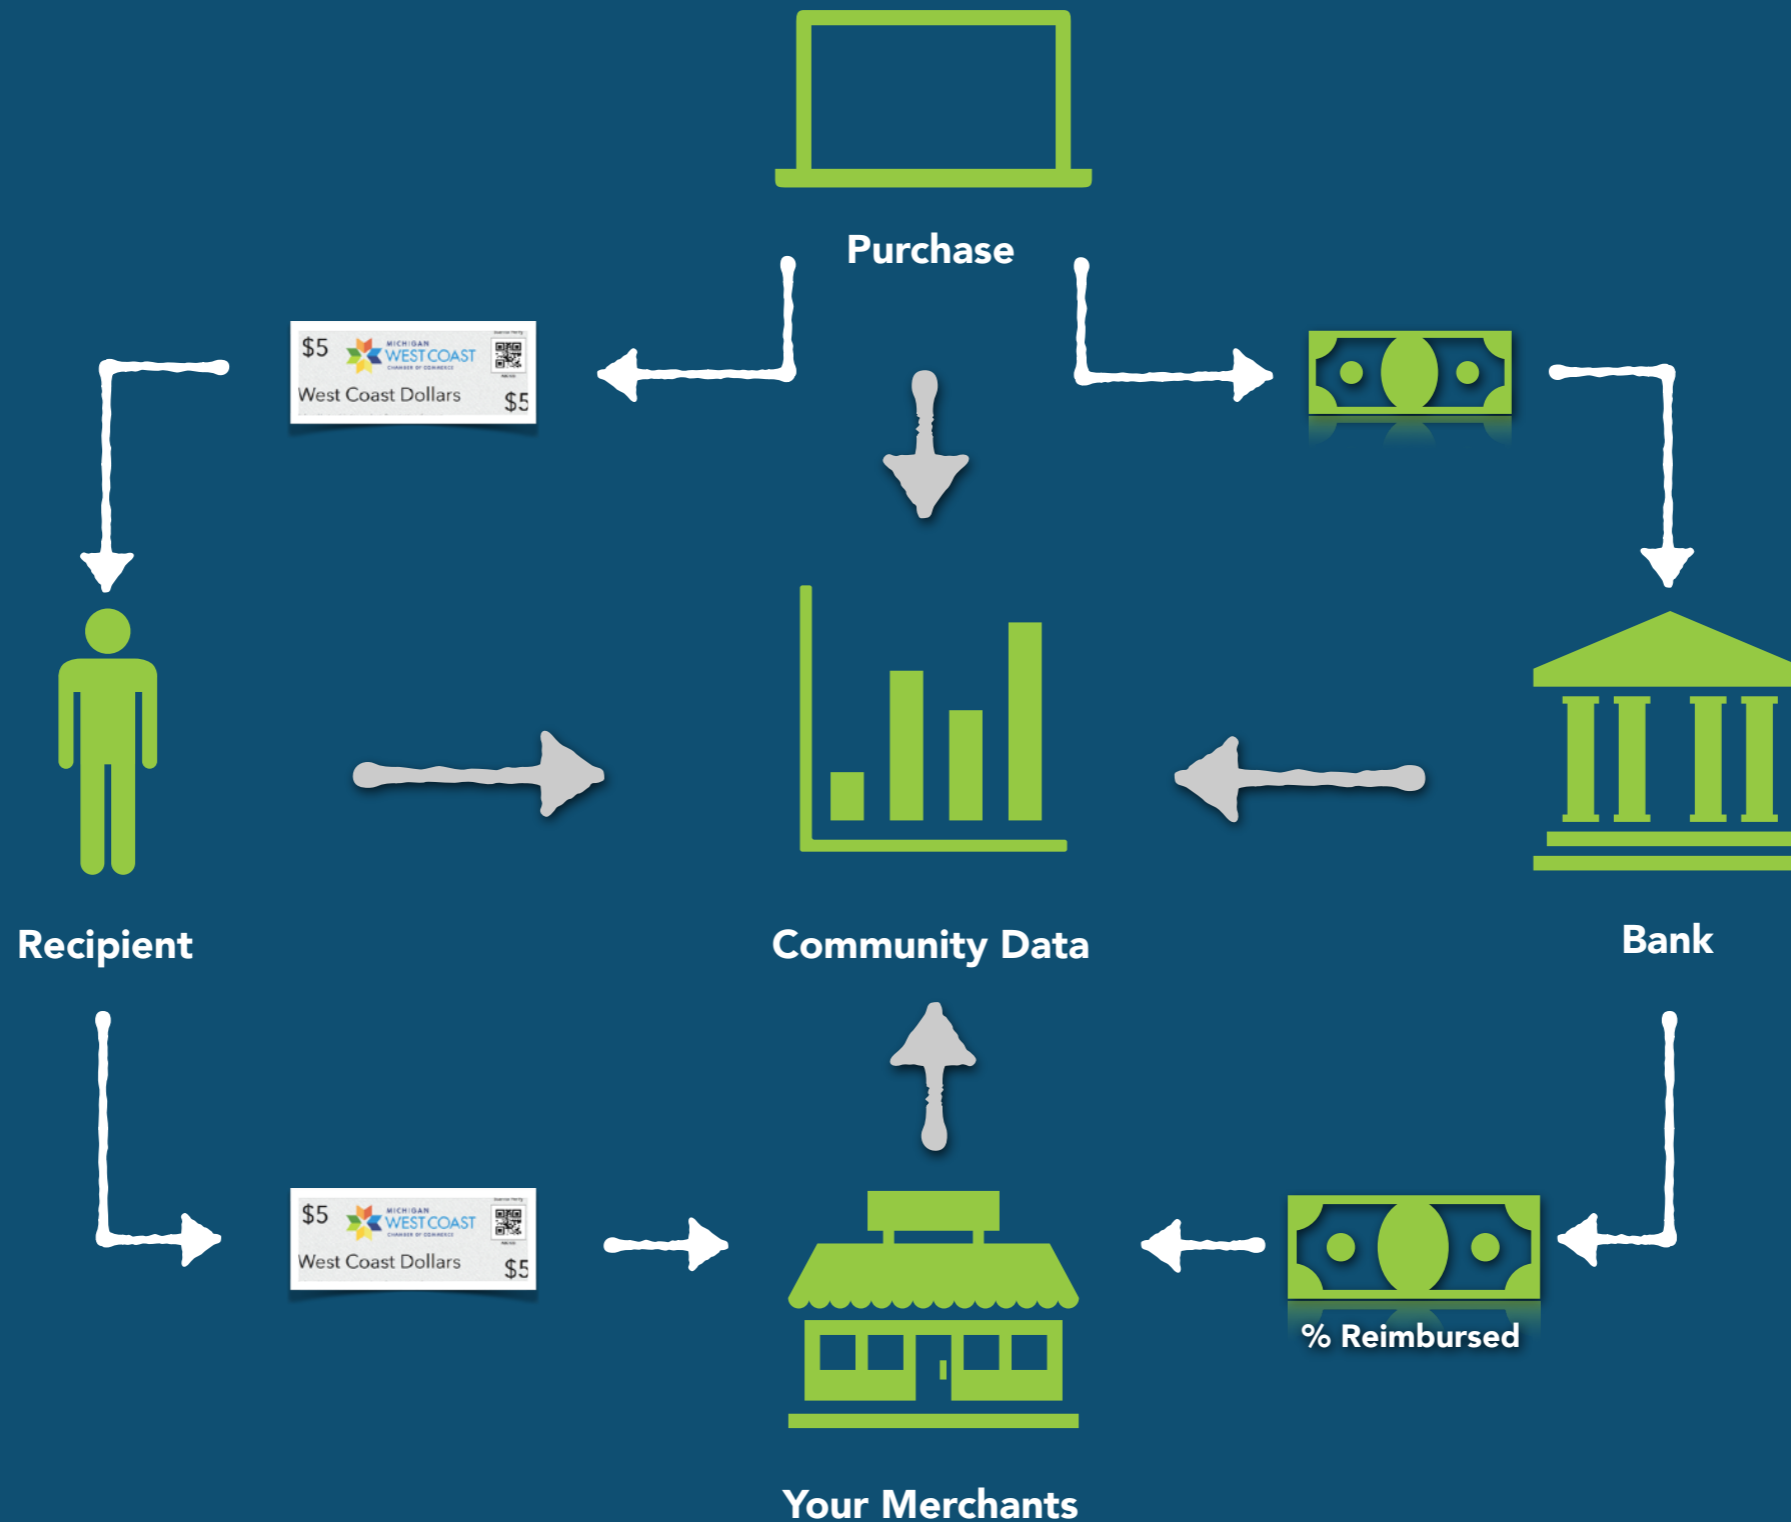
Purchase

$5 MICHIGAN WEST COAST CHAMBER OF COMMERCE
West Coast Dollars $5

Recipient

Community Data

Bank

$5 MICHIGAN WEST COAST CHAMBER OF COMMERCE
West Coast Dollars $5

% Reimbursed

Your Merchants